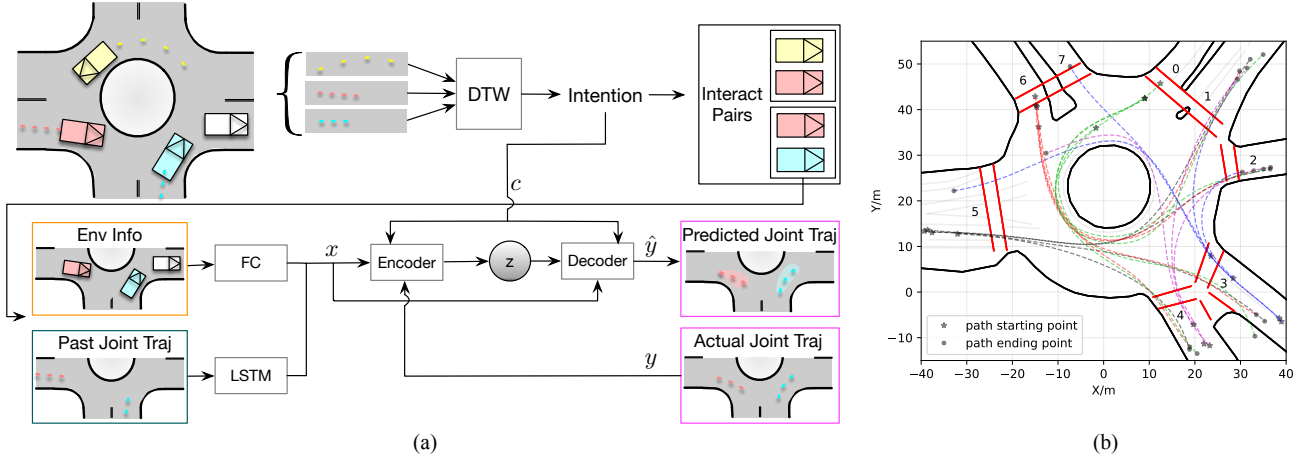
DTW

Intention

Interact Pairs

$c$

Env Info

FC

$x$

Encoder

z

Decoder

$\hat{y}$

Predicted Joint Traj

Past Joint Traj

LSTM

$y$

Actual Joint Traj

(a)

50

40

30

20

10

0

−10

Y/m

−40 −30 −20 −10 0 10 20 30 40

X/m

0

1

2

3

4

5

6

7

path starting point

path ending point

(b)